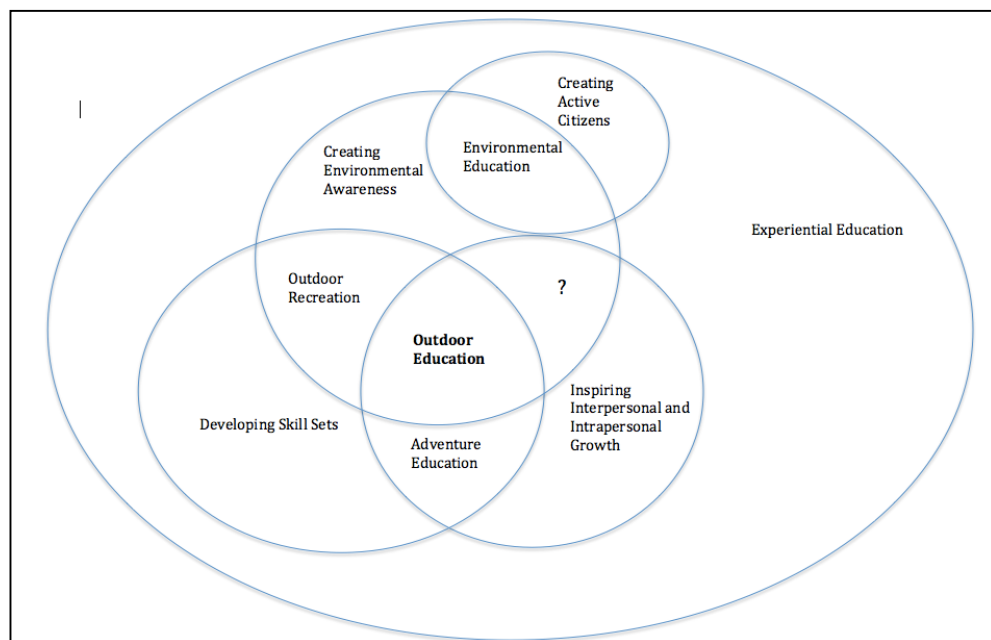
Creating Active Citizens

Creating Environmental Awareness

Environmental Education

Experiential Education

Outdoor Recreation

?

Outdoor Education

Inspiring Interpersonal and Intrapersonal Growth

Developing Skill Sets

Adventure Education